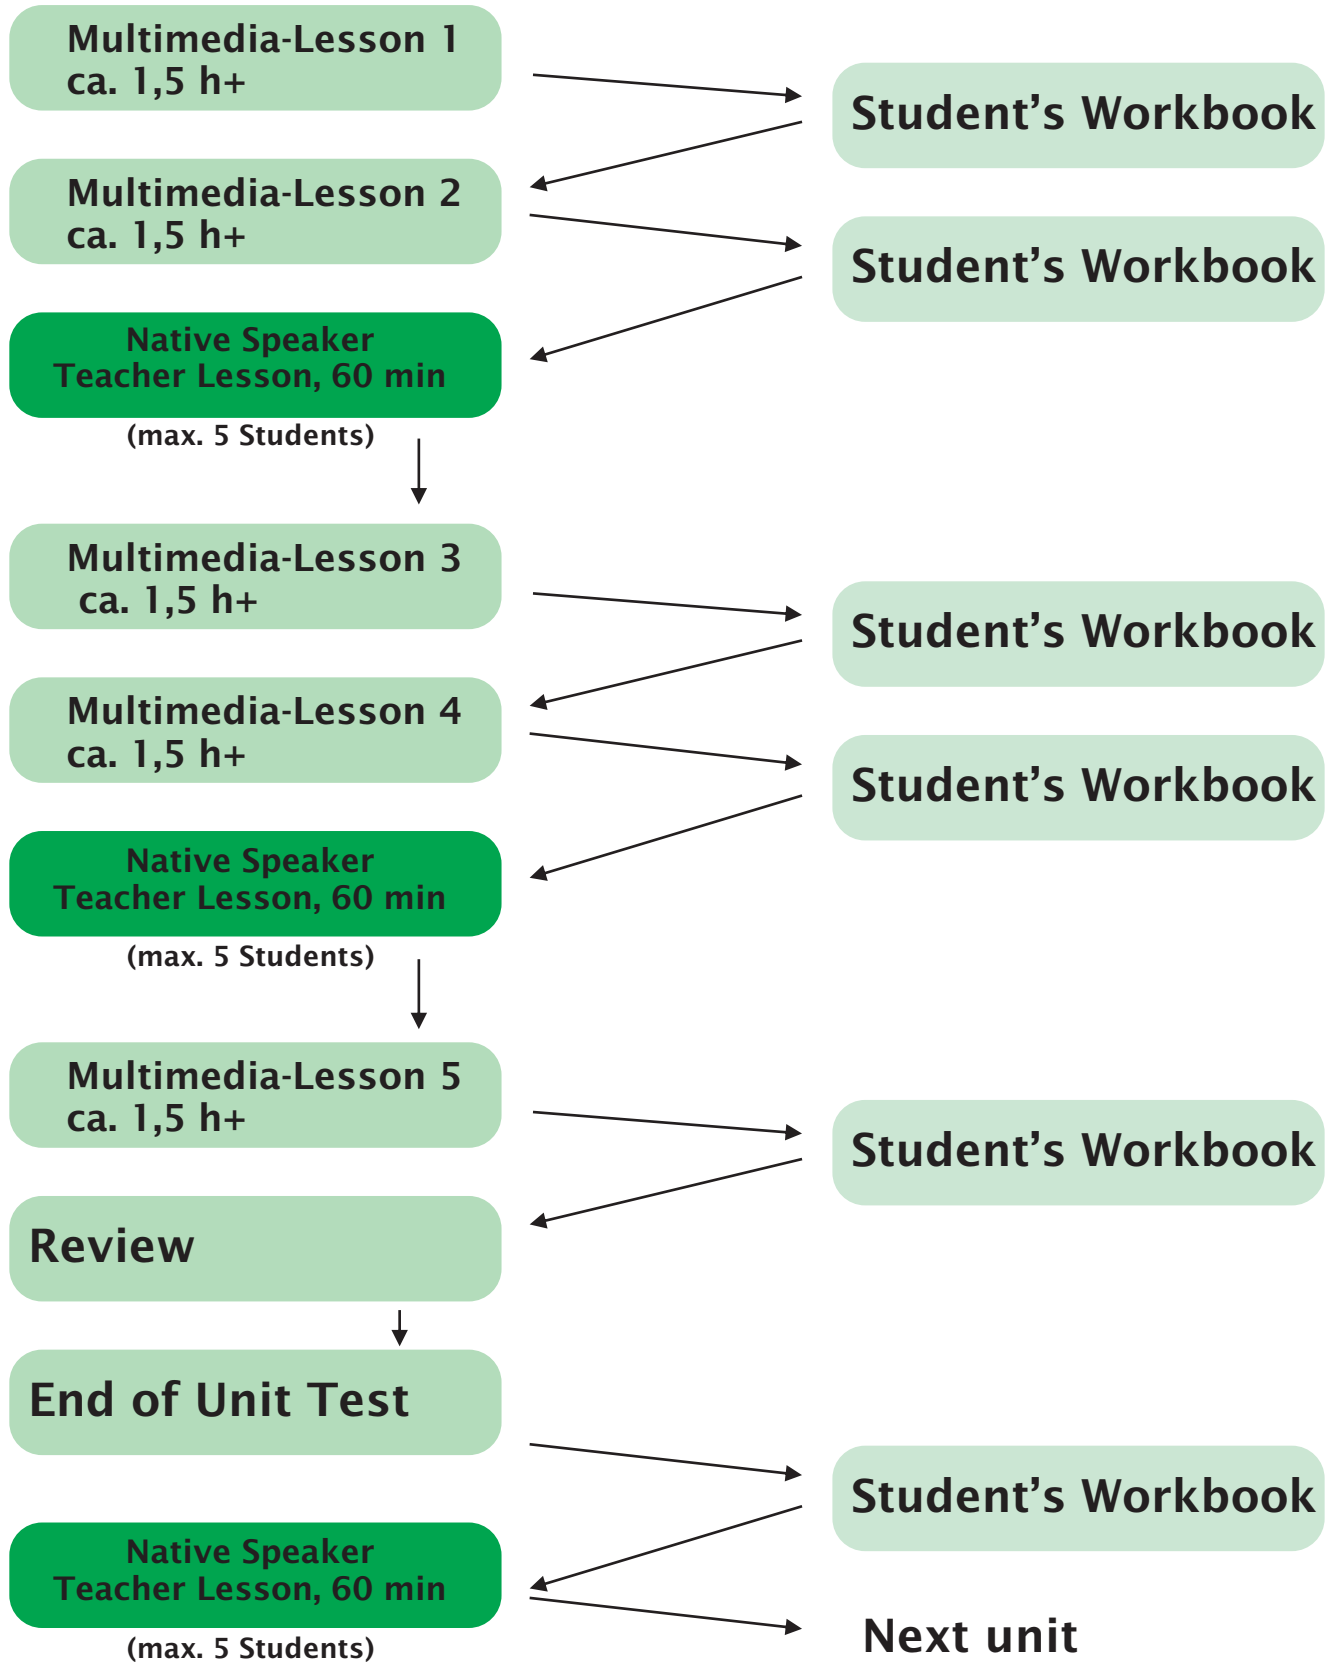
Multimedia-Lesson 1
ca. 1,5 h+

Student's Workbook

Multimedia-Lesson 2
ca. 1,5 h+

Student's Workbook

Native Speaker
Teacher Lesson, 60 min
(max. 5 Students)

Multimedia-Lesson 3
ca. 1,5 h+

Student's Workbook

Multimedia-Lesson 4
ca. 1,5 h+

Student's Workbook

Native Speaker
Teacher Lesson, 60 min
(max. 5 Students)

Multimedia-Lesson 5
ca. 1,5 h+

Student's Workbook

Review

End of Unit Test

Student's Workbook

Native Speaker
Teacher Lesson, 60 min
(max. 5 Students)

Next unit